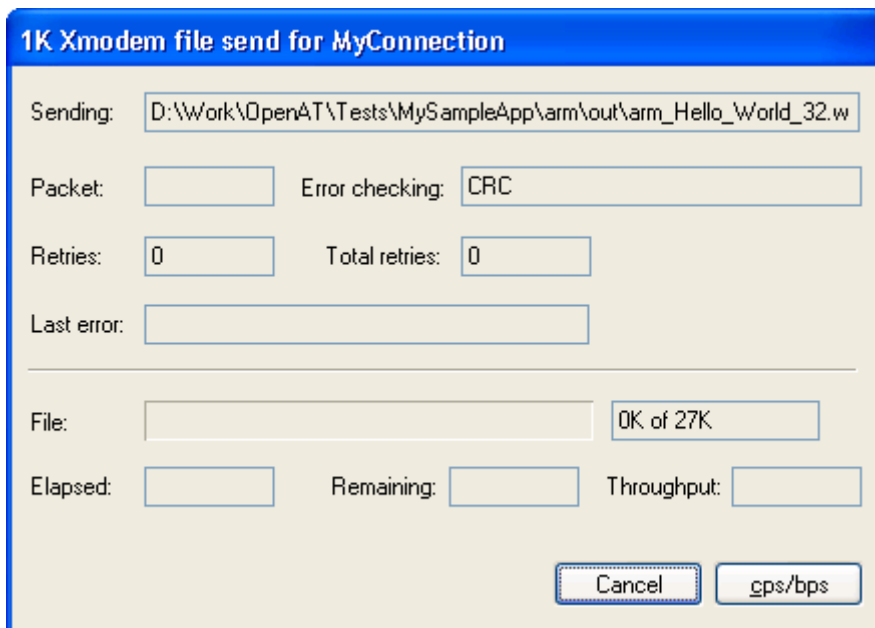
1K Xmodem file send for MyConnection

Sending: D:\Work\OpenAT\Tests\MySampleApp\arm\out\arm_Hello_World_32.w

Packet:

Error checking: CRC

Retries: 0

Total retries: 0

Last error:

File:

0K of 27K

Elapsed:

Remaining:

Throughput:

Cancel

cps/bps